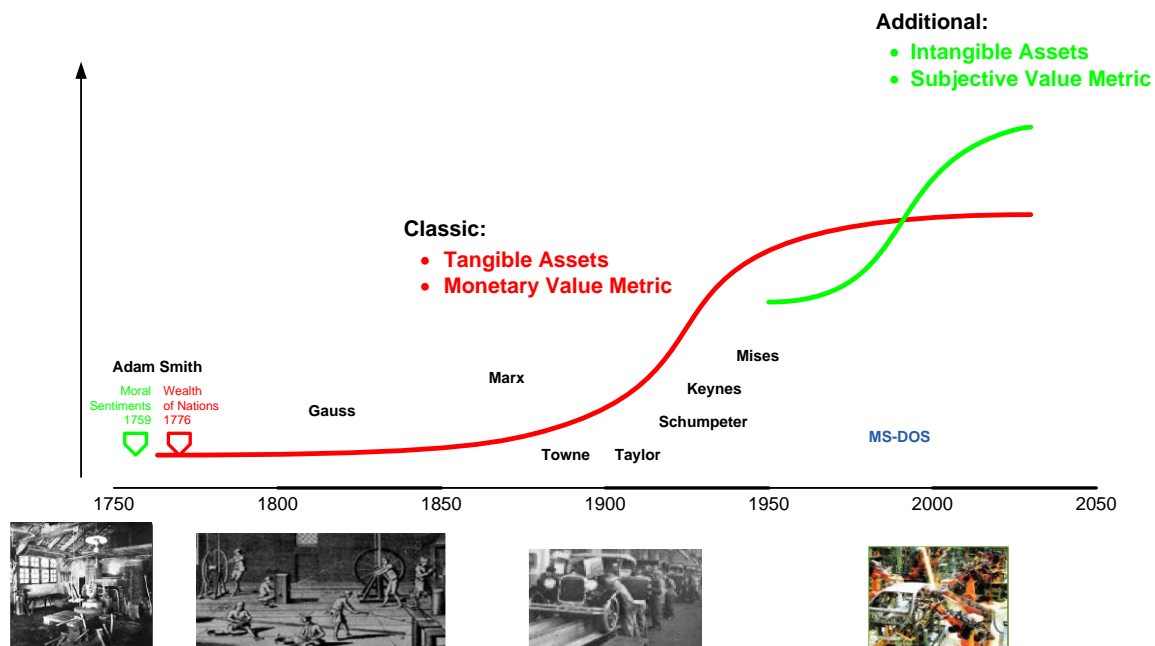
Additional:
• Intangible Assets
• Subjective Value Metric

Classic:
• Tangible Assets
• Monetary Value Metric

Adam Smith
Moral Sentiments 1759
Wealth of Nations 1776

Gauss

Marx

Towne

Taylor

Schumpeter

Keynes

Mises

MS-DOS

1750 1800 1850 1900 1950 2000 2050